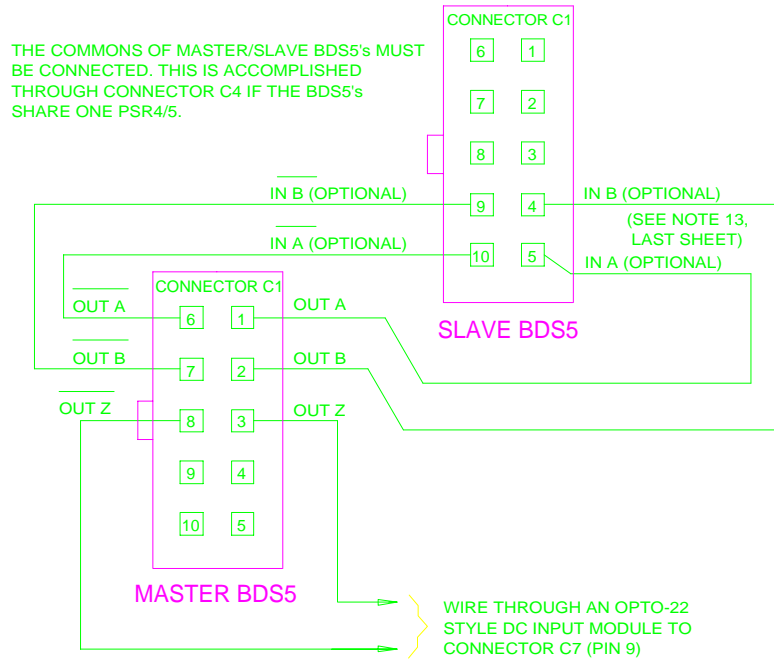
CONNECTOR C1

THE COMMONS OF MASTER/SLAVE BDS5's MUST BE CONNECTED. THIS IS ACCOMPLISHED THROUGH CONNECTOR C4 IF THE BDS5's SHARE ONE PSR4/5.

6 1
7 2
8 3
IN B (OPTIONAL) 9 4 IN B (OPTIONAL)
(SEE NOTE 13, LAST SHEET)
IN A (OPTIONAL) 10 5 IN A (OPTIONAL)

SLAVE BDS5

CONNECTOR C1
OUT A 6 1 OUT A
OUT B 7 2 OUT B
OUT Z 8 3 OUT Z
9 4
10 5

MASTER BDS5

WIRE THROUGH AN OPTO-22 STYLE DC INPUT MODULE TO CONNECTOR C7 (PIN 9)